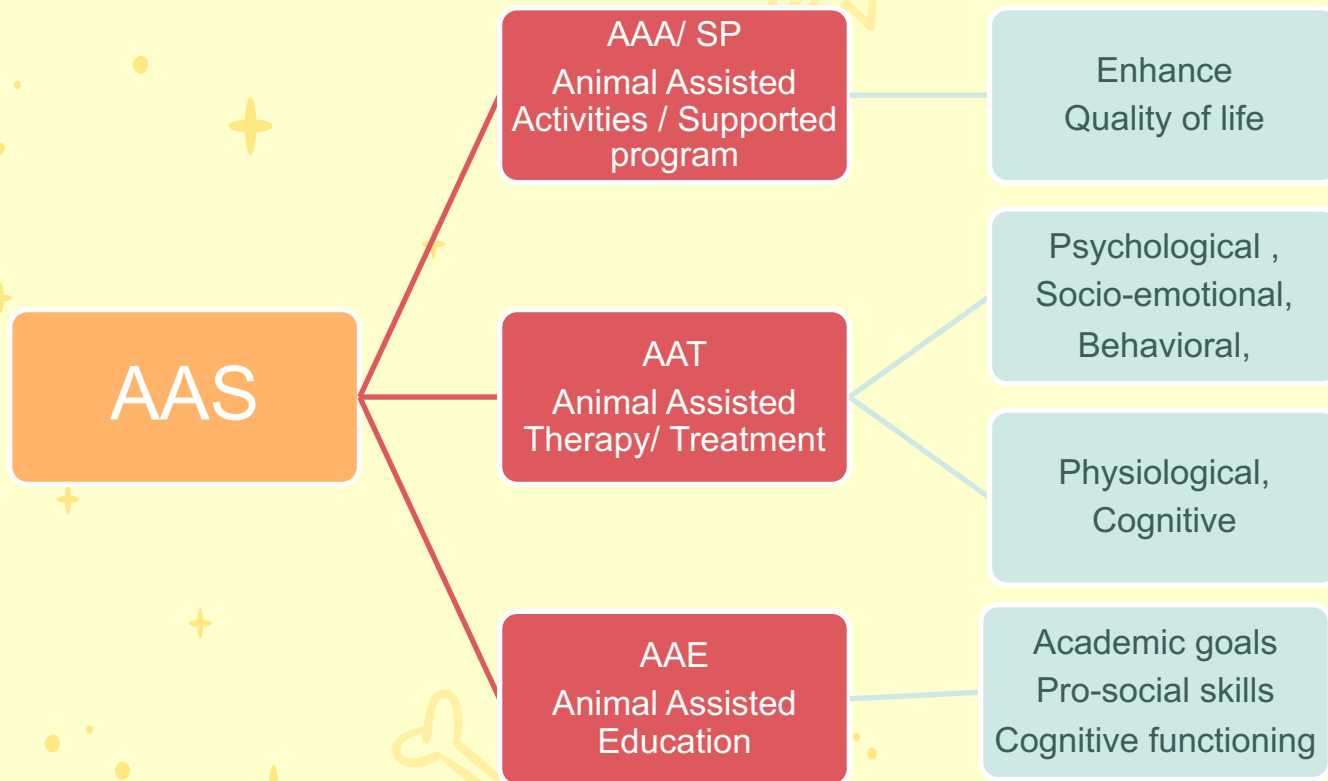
AAS

AAA/ SP
Animal Assisted Activities / Supported program

Enhance
Quality of life

AAT
Animal Assisted Therapy/ Treatment

Psychological ,
Socio-emotional,
Behavioral,

Physiological,
Cognitive

AAE
Animal Assisted Education

Academic goals
Pro-social skills
Cognitive functioning